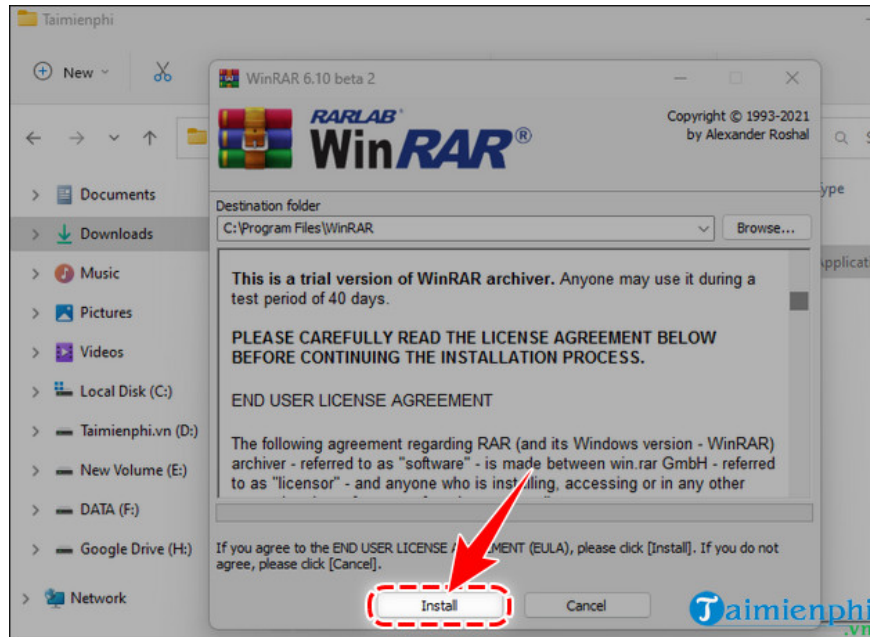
Taimienphi

New

WinRAR 6.10 beta 2

RARLAB WinRAR®

Copyright © 1993-2021 by Alexander Roshal

Documents
Downloads
Music
Pictures
Videos
Local Disk (C:)
Taimienphi.vn (D:)
New Volume (E:)
DATA (F:)
Google Drive (H:)
Network

ype
Applica

Destination folder
C:\Program Files\WinRAR
Browse...

**This is a trial version of WinRAR archiver.** Anyone may use it during a test period of 40 days.

**PLEASE CAREFULLY READ THE LICENSE AGREEMENT BELOW BEFORE CONTINUING THE INSTALLATION PROCESS.**

END USER LICENSE AGREEMENT

The following agreement regarding RAR (and its Windows version - WinRAR) archiver - referred to as "software" - is made between win.rar GmbH - referred to as "licensor" - and anyone who is installing, accessing or in any other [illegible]

If you agree to the END USER LICENSE A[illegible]EMENT (EULA), please click [Install]. If you do not agree, please click [Cancel].

Install
Cancel

Taimienphi.vn